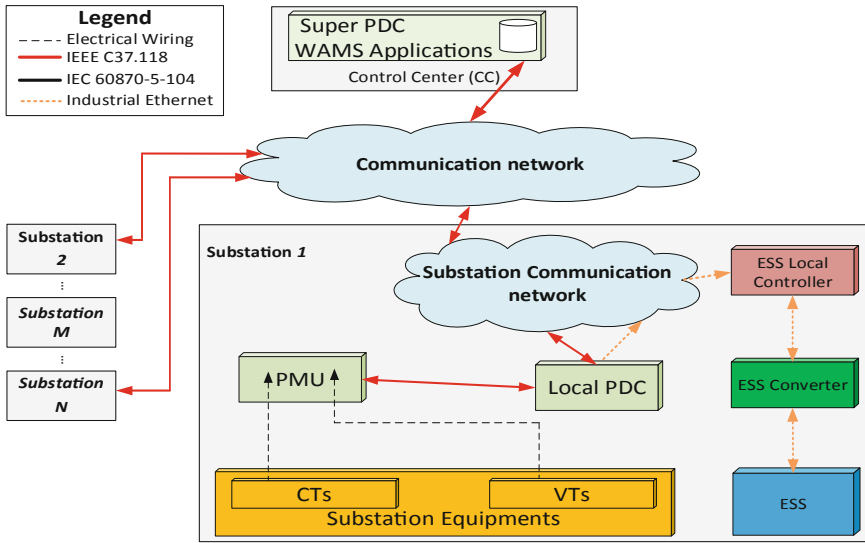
Legend
Electrical Wiring
IEEE C37.118
IEC 60870-5-104
Industrial Ethernet

Super PDC
WAMS Applications
Control Center (CC)

Communication network

Substation 2
⋮
Substation M
⋮
Substation N

Substation 1

Substation Communication network

ESS Local Controller

PMU

Local PDC

ESS Converter

CTs
VTs
Substation Equipments

ESS